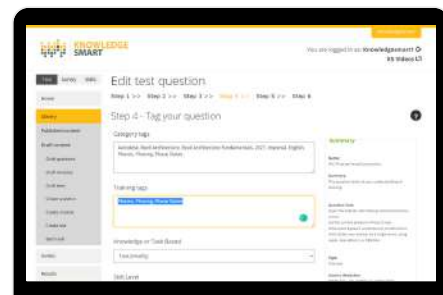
KNOWLEDGE SMART

You are logged in as knowledgesmart
KS Videos

Test Survey Skills

Home

Library

Published content

Draft content

Edit test question

Step 1 >> Step 2 >> Step 3 >> Step 4 >> Step 5 >> Step 6

Step 4 - Tag your question

Category tags

Autodesk, Revit Architecture, Revit Architecture Fundamentals, 2021, Imperial, English, Phases, Phasing, Phase Duties

Training tags

Phases, Phasing, Phase Duties

Knowledge or Task Based

Functionality

Skill Level

Summary